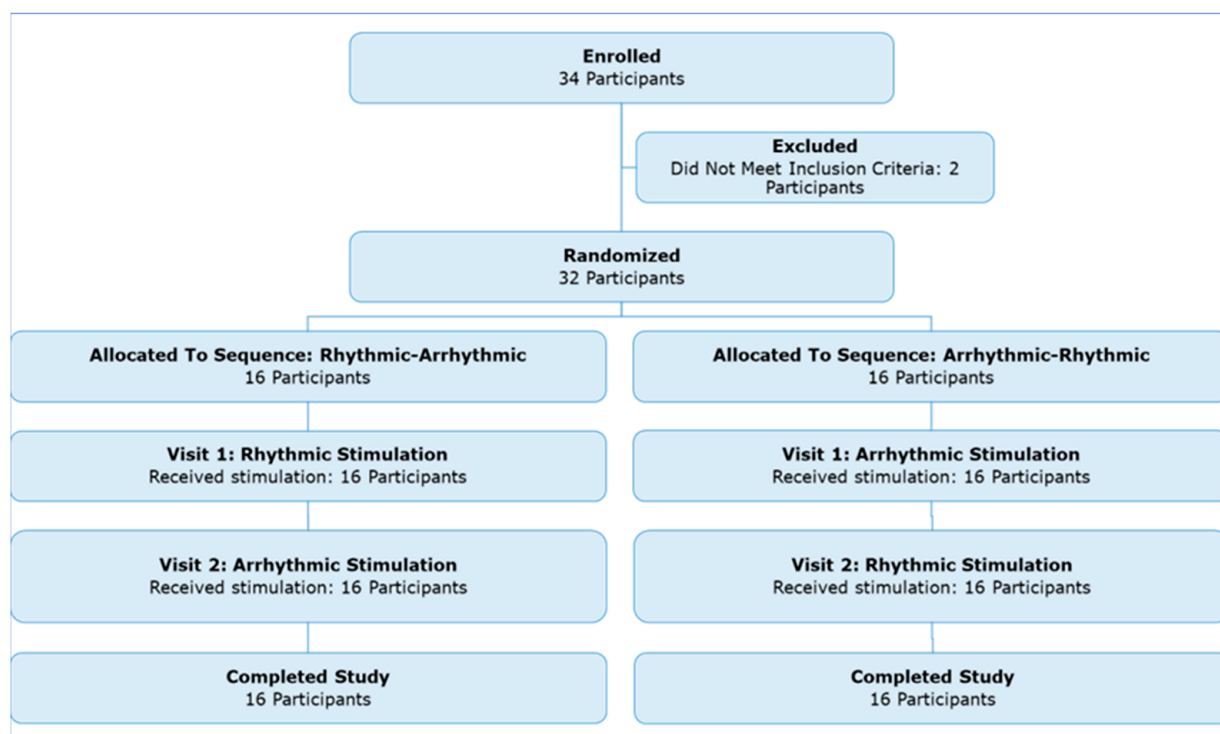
**Enrolled**
34 Participants

**Excluded**
Did Not Meet Inclusion Criteria: 2 Participants

**Randomized**
32 Participants

**Allocated To Sequence: Rhythmic-Arrhythmic**
16 Participants

**Visit 1: Rhythmic Stimulation**
Received stimulation: 16 Participants

**Visit 2: Arrhythmic Stimulation**
Received stimulation: 16 Participants

**Completed Study**
16 Participants

**Allocated To Sequence: Arrhythmic-Rhythmic**
16 Participants

**Visit 1: Arrhythmic Stimulation**
Received stimulation: 16 Participants

**Visit 2: Rhythmic Stimulation**
Received stimulation: 16 Participants

**Completed Study**
16 Participants